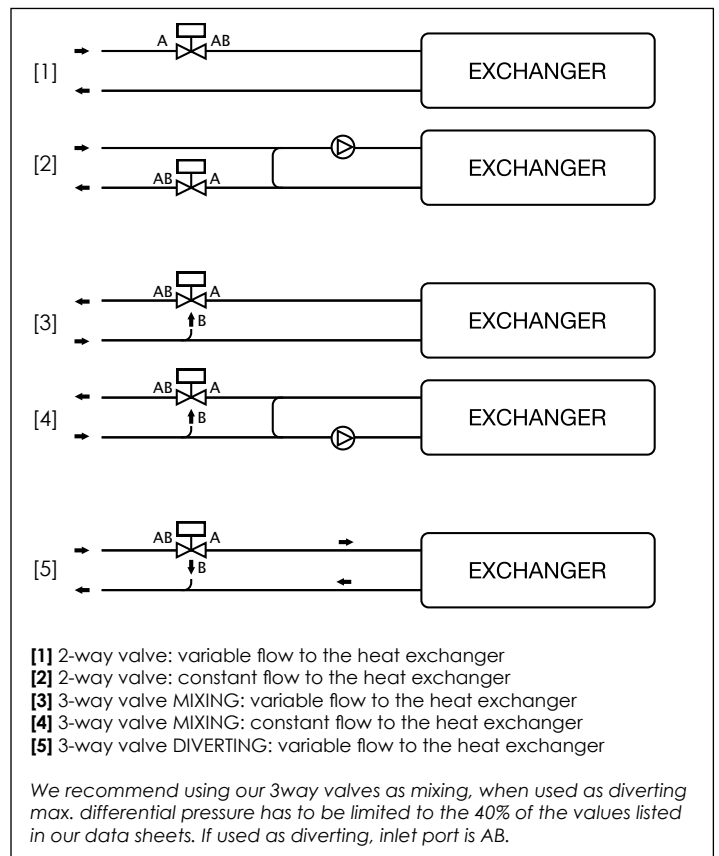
A AB
[1]
EXCHANGER

[2]
AB A
EXCHANGER

AB A
[3]
B
EXCHANGER

AB A
[4]
B
EXCHANGER

AB A
[5]
B
EXCHANGER

**[1]** 2-way valve: variable flow to the heat exchanger
**[2]** 2-way valve: constant flow to the heat exchanger
**[3]** 3-way valve MIXING: variable flow to the heat exchanger
**[4]** 3-way valve MIXING: constant flow to the heat exchanger
**[5]** 3-way valve DIVERTING: variable flow to the heat exchanger

*We recommend using our 3way valves as mixing, when used as diverting max. differential pressure has to be limited to the 40% of the values listed in our data sheets. If used as diverting, inlet port is AB.*